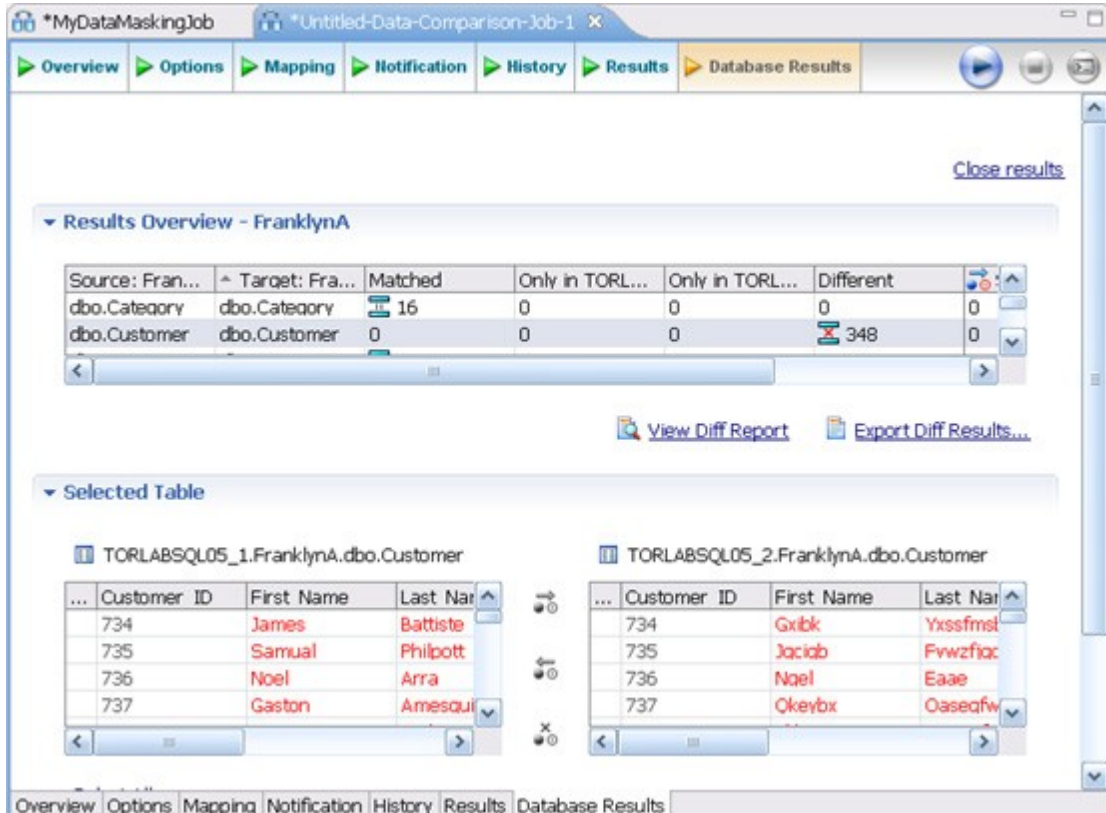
*MyDataMaskingJob | *Untitled-Data-Comparison-Job-1 ×

Overview | Options | Mapping | Notification | History | Results | Database Results

Close results

Results Overview - FranklynA

| Source: Fran... | Target: Fra... | Matched | Only in TORL... | Only in TORL... | Different | |
|---|---|---|---|---|---|---|
| dbo.Category | dbo.Category | 16 | 0 | 0 | 0 | 0 |
| dbo.Customer | dbo.Customer | 0 | 0 | 0 | 348 | 0 |

View Diff Report    Export Diff Results...

Selected Table

TORLABSQL05_1.FranklynA.dbo.Customer

| ... | Customer ID | First Name | Last Nar |
|---|---|---|---|
| | 734 | James | Battiste |
| | 735 | Samual | Philpott |
| | 736 | Noel | Arra |
| | 737 | Gaston | Amesqui |

TORLABSQL05_2.FranklynA.dbo.Customer

| ... | Customer ID | First Name | Last Nar |
|---|---|---|---|
| | 734 | Gxibk | Yxssfmsl |
| | 735 | Jqciqb | Fvwzfiqc |
| | 736 | Nqel | Eaae |
| | 737 | Okeybx | Oaseqfw |

Overview | Options | Mapping | Notification | History | Results | Database Results